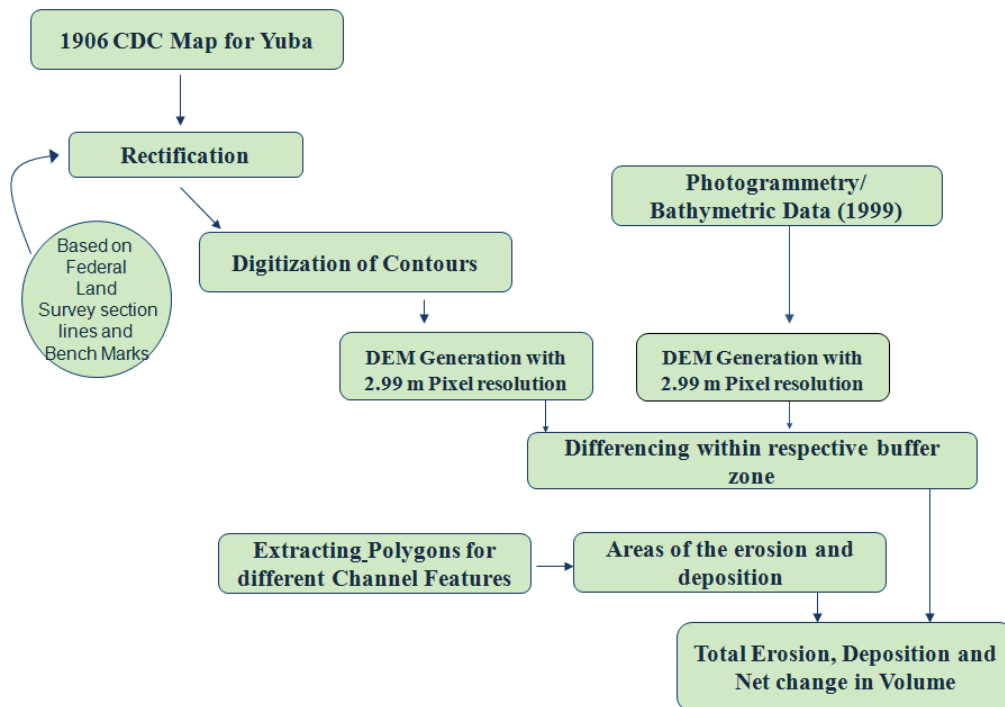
1906 CDC Map for Yuba

Rectification

Based on Federal Land Survey section lines and Bench Marks

Digitization of Contours

Photogrammetry/ Bathymetric Data (1999)

DEM Generation with 2.99 m Pixel resolution

DEM Generation with 2.99 m Pixel resolution

Differencing within respective buffer zone

Extracting Polygons for different Channel Features

Areas of the erosion and deposition

Total Erosion, Deposition and Net change in Volume